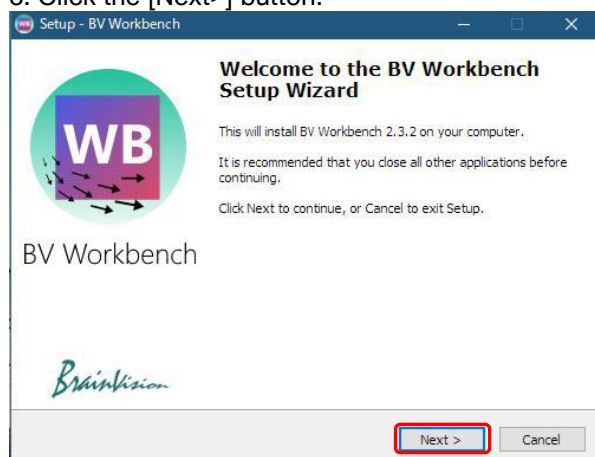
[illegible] Click the [Next>] button.

Setup - BV Workbench

Welcome to the BV Workbench Setup Wizard

This will install BV Workbench 2.3.2 on your computer.

It is recommended that you close all other applications before continuing.

Click Next to continue, or Cancel to exit Setup.

WB

BV Workbench

BrainVision

Next >

Cancel